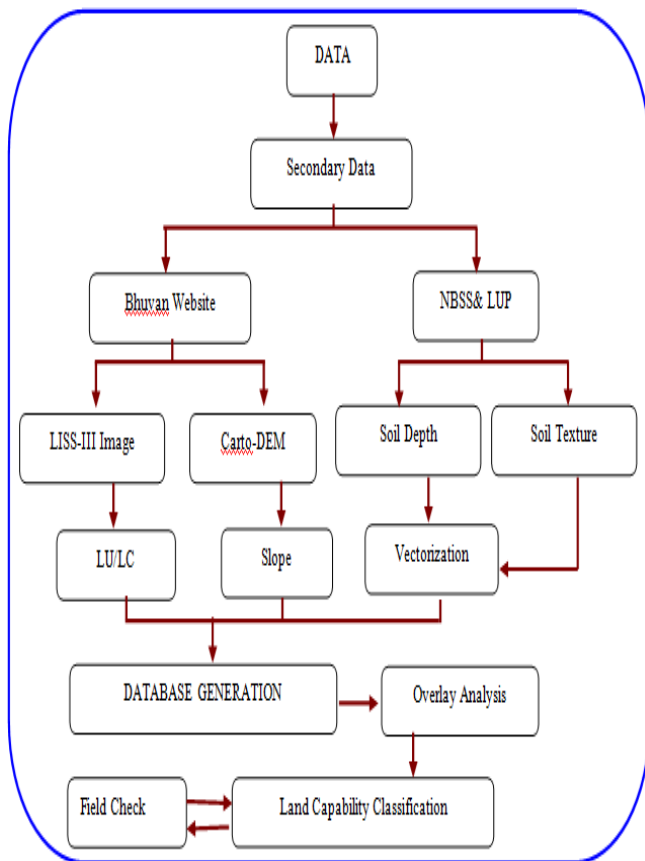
DATA

Secondary Data

Bhuvan Website

NBSS& LUP

LISS-III Image

Carto-DEM

Soil Depth

Soil Texture

LU/LC

Slope

Vectorization

DATABASE GENERATION

Overlay Analysis

Field Check

Land Capability Classification